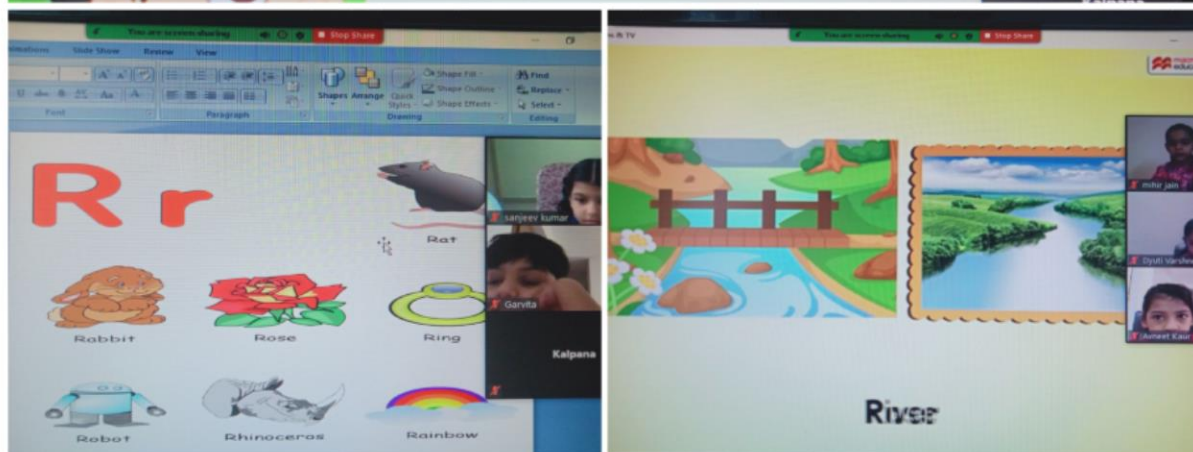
You are screen sharing
Stop Share
nimations Slide Show Review View
Font
Paragraph
Shapes Arrange Quick Styles
Shape Fill
Shape Outline
Shape Effects
Drawing
Find
Replace
Select
Editing
R r
Rat
sanjeev kumar
Garvita
Kalpana
Rabbit
Rose
Ring
Robot
Rhinoceros
Rainbow
You are screen sharing
Stop Share
mihir jain
Dyuti Varshe
Ameet Kaur
River